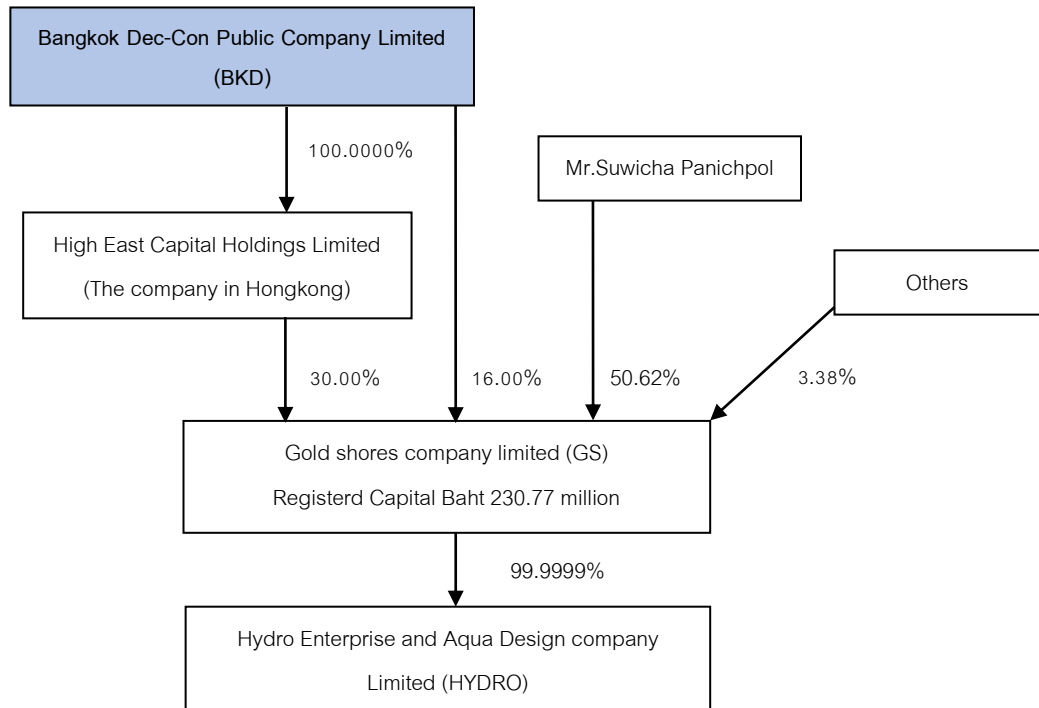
Bangkok Dec-Con Public Company Limited
(BKD)

100.0000%

Mr.Suwicha Panichpol

High East Capital Holdings Limited
(The company in Hongkong)

Others

30.00%

16.00%

50.62%

3.38%

Gold shores company limited (GS)
Registerd Capital Baht 230.77 million

99.9999%

Hydro Enterprise and Aqua Design company
Limited (HYDRO)